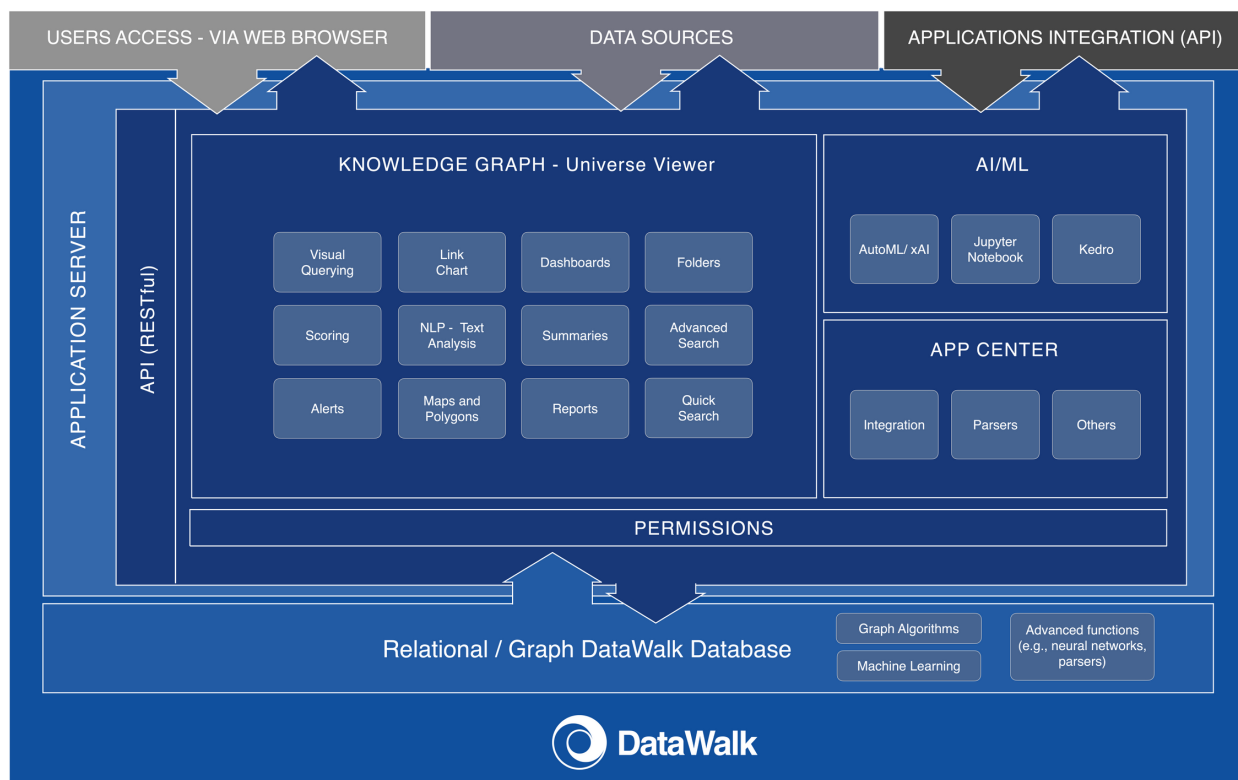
USERS ACCESS - VIA WEB BROWSER

DATA SOURCES

APPLICATIONS INTEGRATION (API)

APPLICATION SERVER

API (RESTful)

KNOWLEDGE GRAPH - Universe Viewer

Visual Querying

Link Chart

Dashboards

Folders

Scoring

NLP - Text Analysis

Summaries

Advanced Search

Alerts

Maps and Polygons

Reports

Quick Search

AI/ML

AutoML/ xAI

Jupyter Notebook

Kedro

APP CENTER

Integration

Parsers

Others

PERMISSIONS

Relational / Graph DataWalk Database

Graph Algorithms

Machine Learning

Advanced functions (e.g., neural networks, parsers)

DataWalk